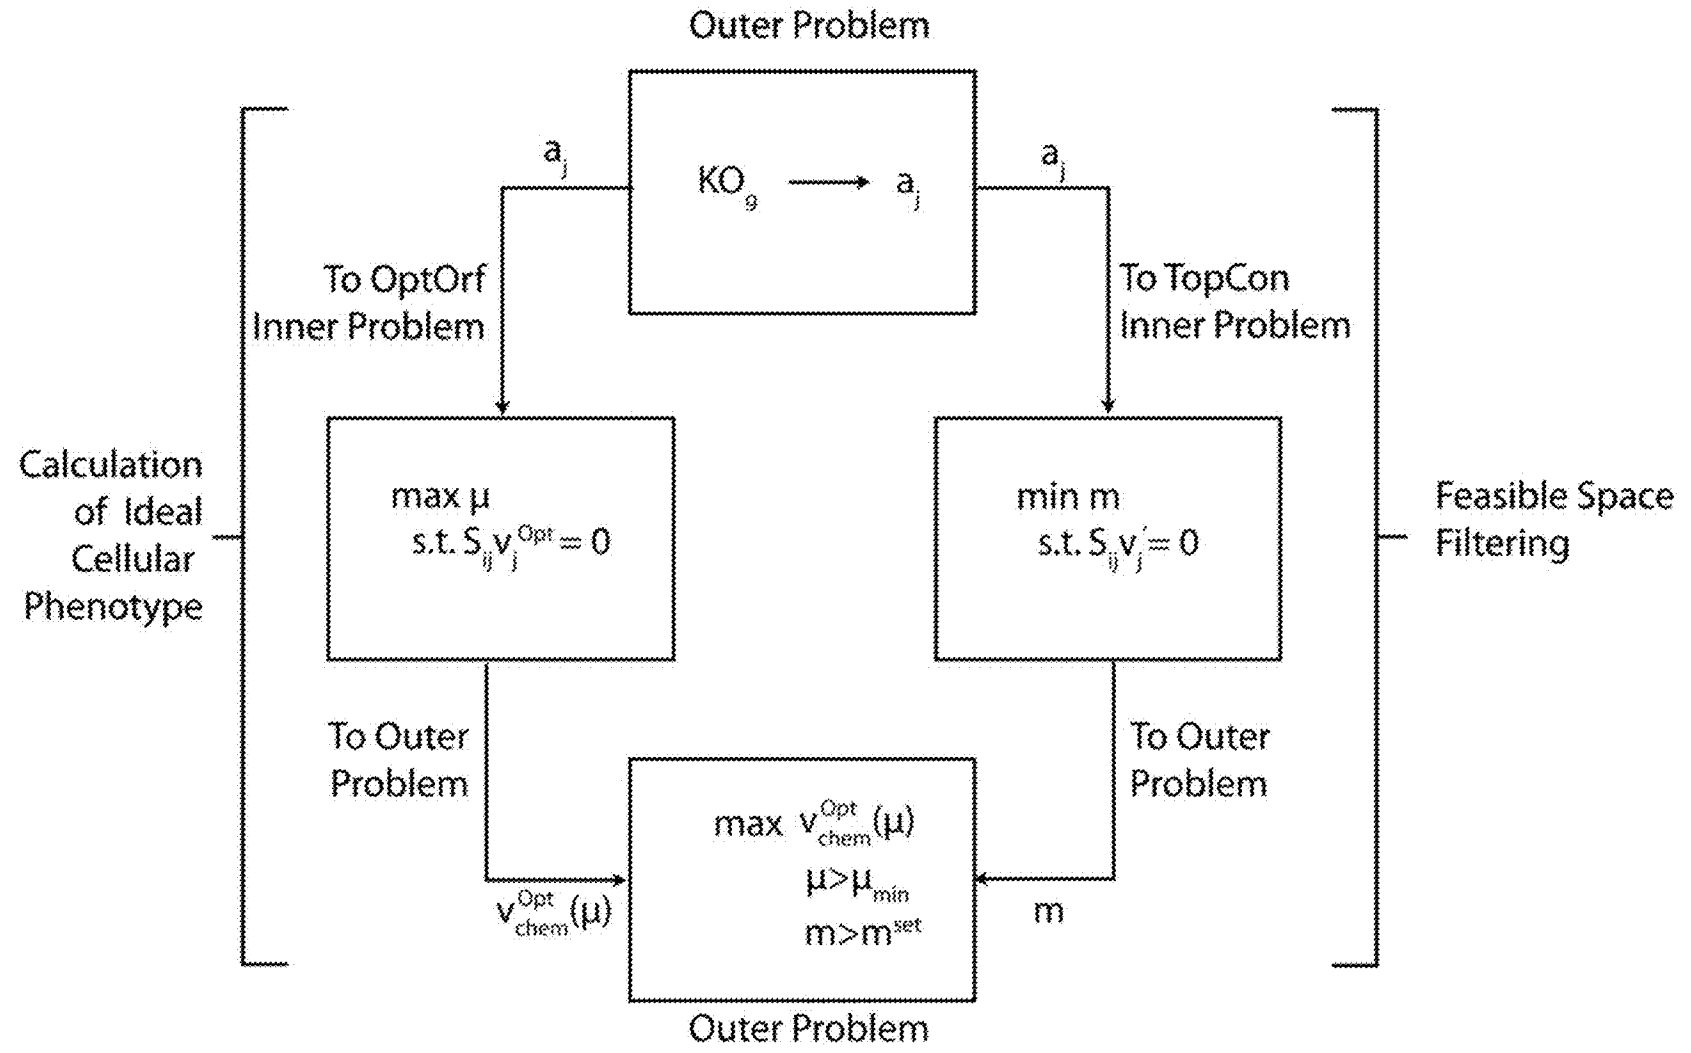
Outer Problem

$a_j$

$KO_g \longrightarrow a_j$

$a_j$

To OptOrf Inner Problem

To TopCon Inner Problem

Calculation of Ideal Cellular Phenotype

max $\mu$
s.t. $S_{ij}v_j^{Opt} = 0$

min m
s.t. $S_{ij}v_j^{'} = 0$

Feasible Space Filtering

To Outer Problem

To Outer Problem

max $v_{chem}^{Opt}(\mu)$
$\mu > \mu_{min}$
$m > m^{set}$

$v_{chem}^{Opt}(\mu)$

m

Outer Problem